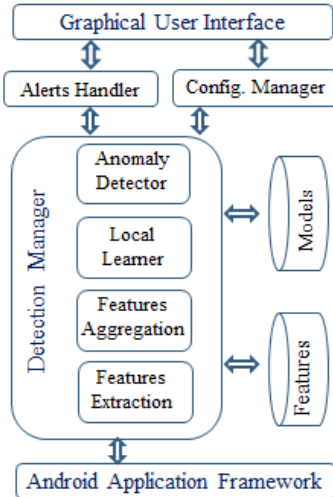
Graphical User Interface

Alerts Handler

Config. Manager

Detection Manager

Anomaly Detector

Local Learner

Features Aggregation

Features Extraction

Models

Features

Android Application Framework